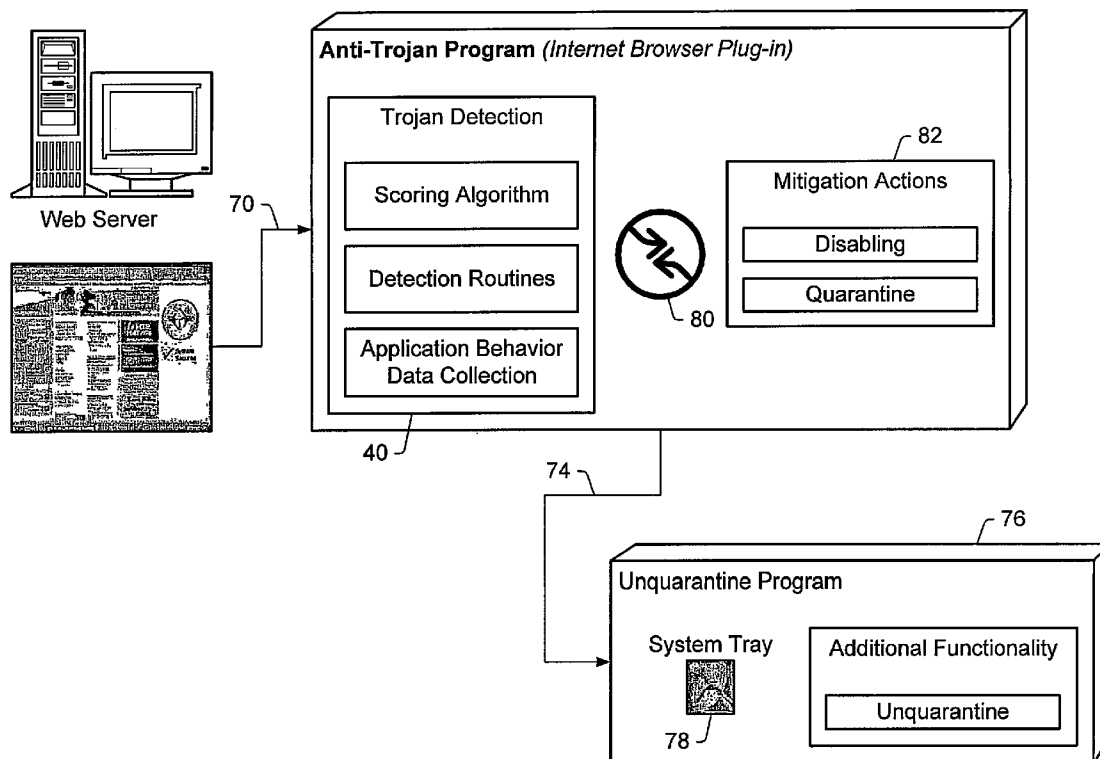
Web Server

70

Anti-Trojan Program (Internet Browser Plug-in)

Trojan Detection

Scoring Algorithm

Detection Routines

Application Behavior Data Collection

82

Mitigation Actions

Disabling

Quarantine

80

40

74

76

Unquarantine Program

System Tray

78

Additional Functionality

Unquarantine